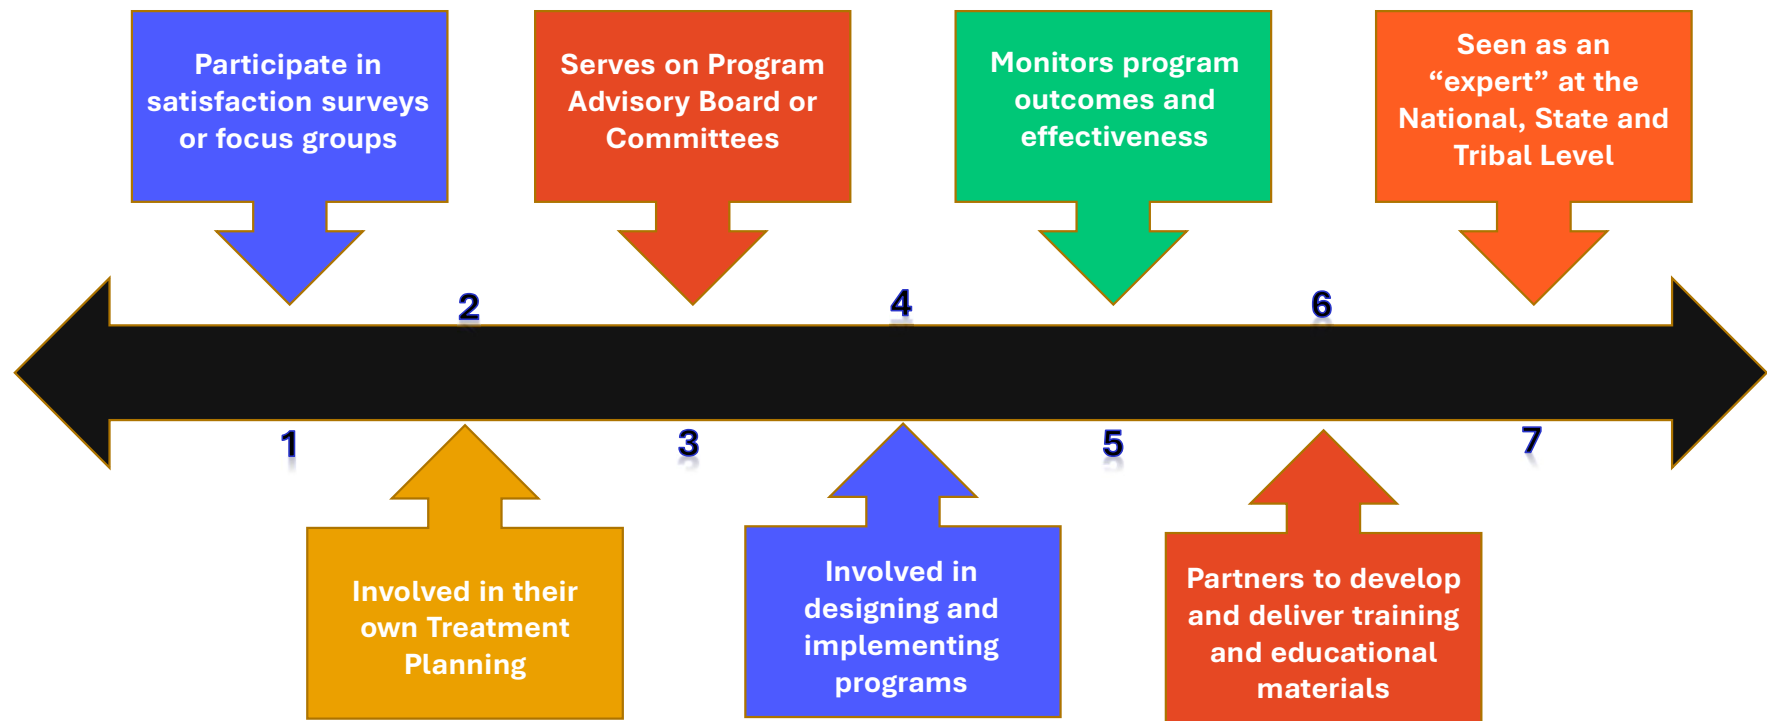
Participate in satisfaction surveys or focus groups

Serves on Program Advisory Board or Committees

Monitors program outcomes and effectiveness

Seen as an “expert” at the National, State and Tribal Level

2

4

6

1

3

5

7

Involved in their own Treatment Planning

Involved in designing and implementing programs

Partners to develop and deliver training and educational materials